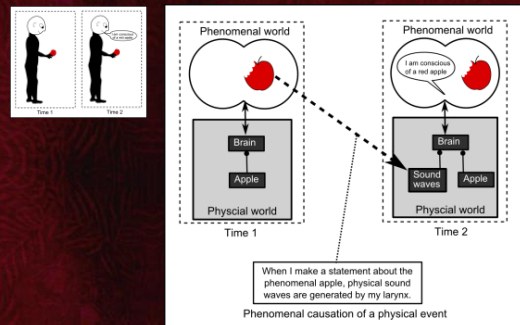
I am conscious of a red apple

Time 1

Time 2

Phenomenal world

Brain

Apple

Physcial world

Time 1

Phenomenal world

I am conscious of a red apple

Brain

Sound waves

Apple

Physcial world

Time 2

When I make a statement about the phenomenal apple, physical sound waves are generated by my larynx.

Phenomenal causation of a physical event